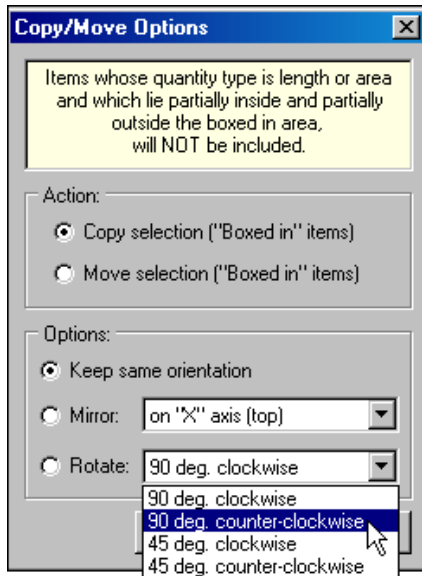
Copy/Move Options

Items whose quantity type is length or area and which lie partially inside and partially outside the boxed in area, will NOT be included.

Action:
Copy selection ("Boxed in" items)
Move selection ("Boxed in" items)

Options:
Keep same orientation
Mirror: on "X" axis (top)
Rotate: 90 deg. clockwise
90 deg. clockwise
90 deg. counter-clockwise
45 deg. clockwise
45 deg. counter-clockwise